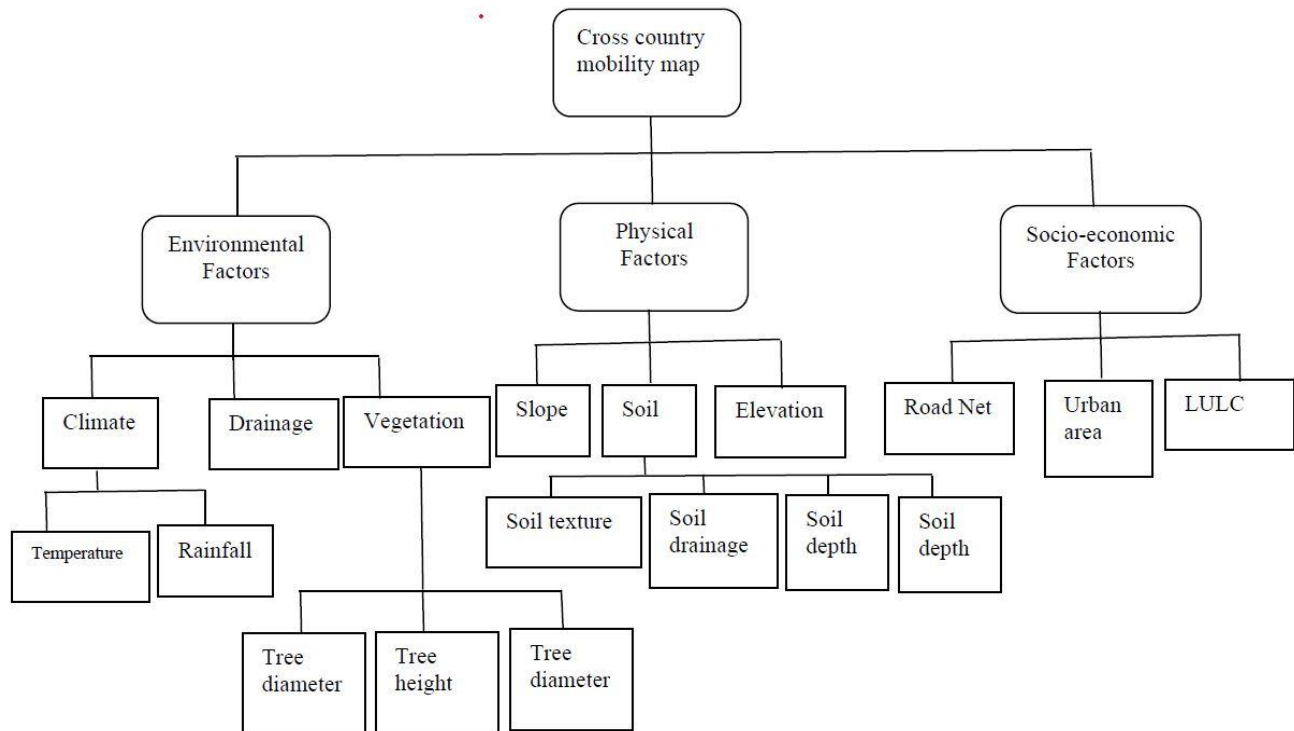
Cross country mobility map

Environmental Factors

Physical Factors

Socio-economic Factors

Climate

Drainage

Vegetation

Slope

Soil

Elevation

Road Net

Urban area

LULC

Temperature

Rainfall

Soil texture

Soil drainage

Soil depth

Soil depth

Tree diameter

Tree height

Tree diameter